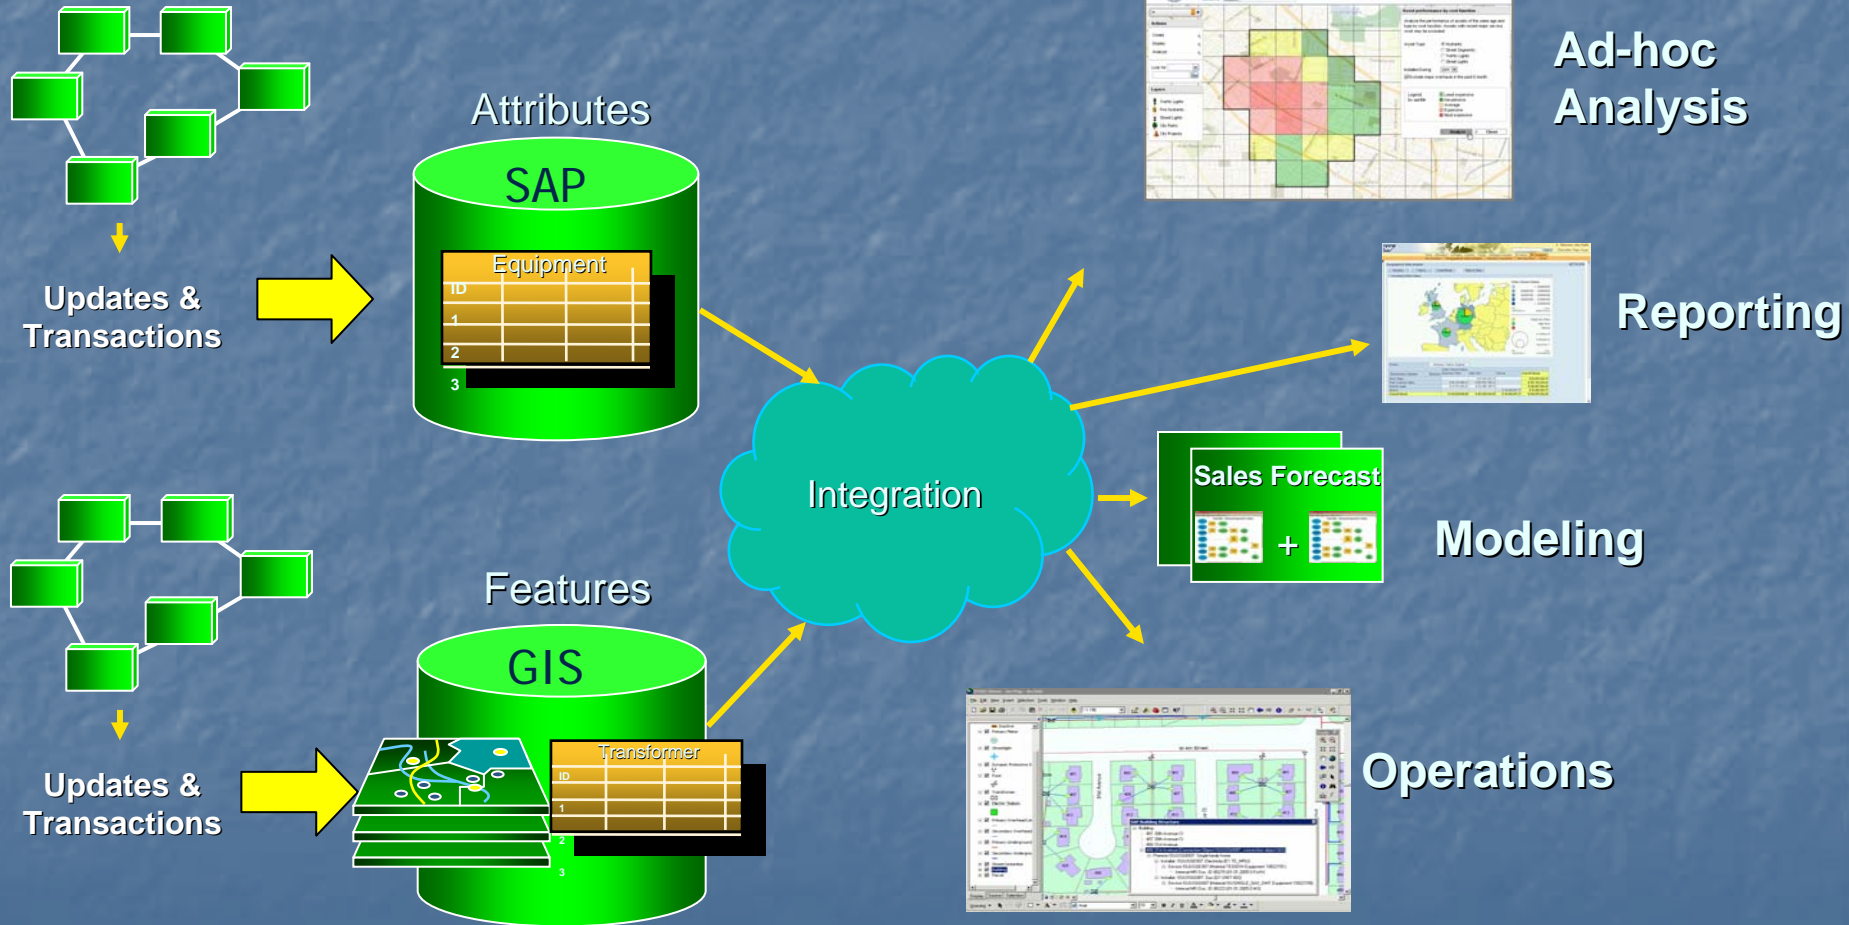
Attributes

SAP

Equipment

ID

1

2

3

Updates & Transactions

Ad-hoc Analysis

Reporting

Integration

Sales Forecast

+

Modeling

Features

GIS

Transformer

ID

1

2

3

Updates & Transactions

Operations